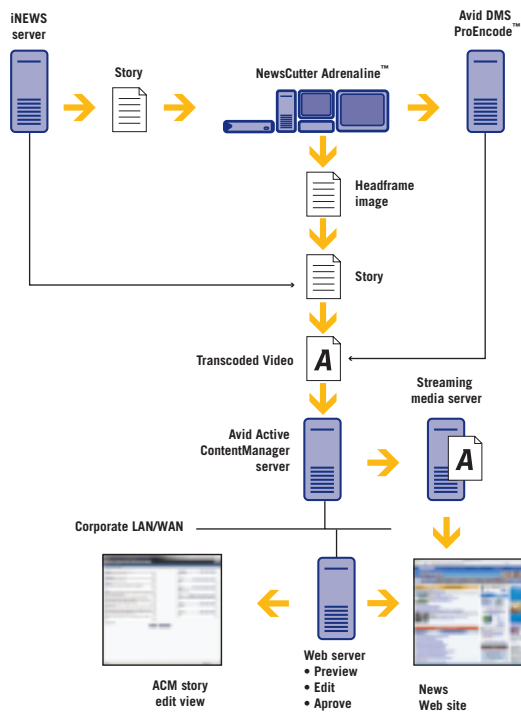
iNEWS server

Story

NewsCutter Adrenaline™

Avid DMS ProEncode™

Headframe image

Story

Transcoded Video

A

Streaming media server

A

Avid Active ContentManager server

Corporate LAN/WAN

Web server
• Preview
• Edit
• Aprove

ACM story edit view

News Web site